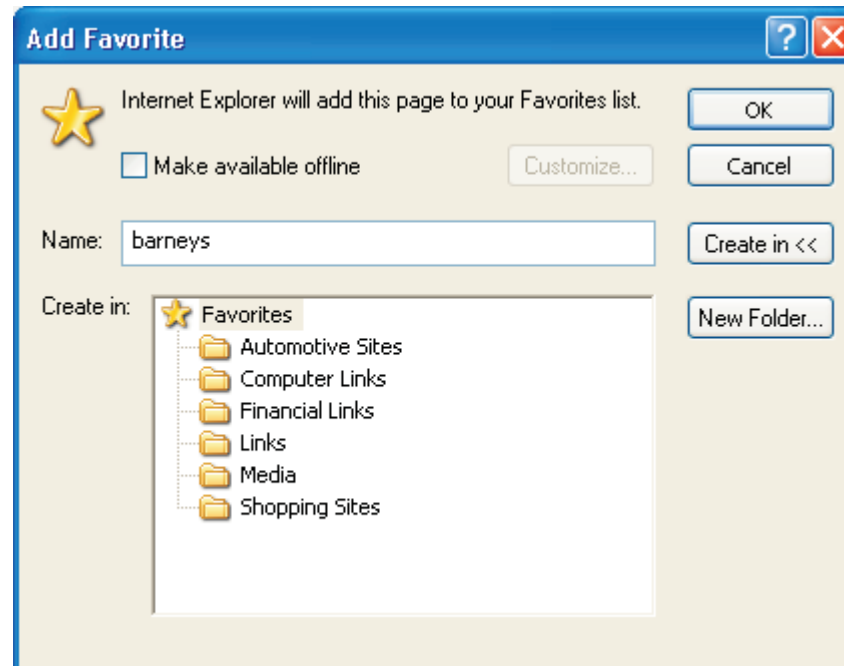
Add Favorite

?

Internet Explorer will add this page to your Favorites list.

OK

Make available offline

Customize...

Cancel

Name: barneys

Create in <<

Create in:

Favorites

Automotive Sites

Computer Links

Financial Links

Links

Media

Shopping Sites

New Folder...